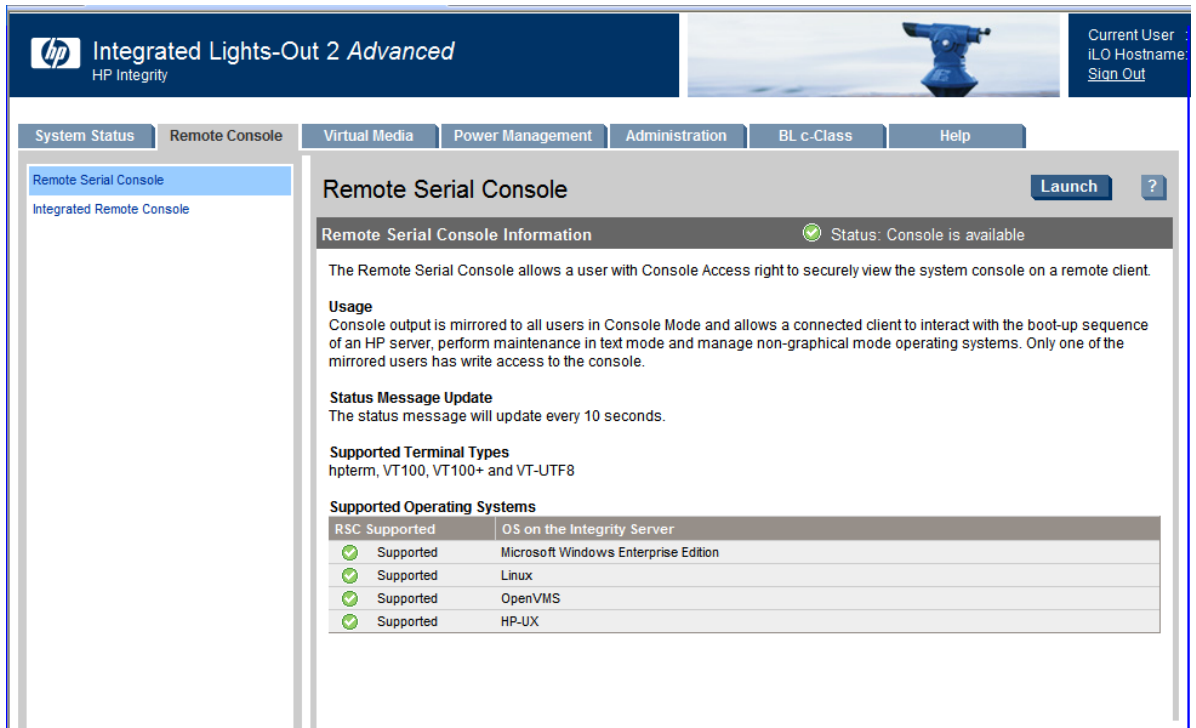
hp Integrated Lights-Out 2 Advanced
HP Integrity

Current User :
iLO Hostname:
Sign Out

System Status | Remote Console | Virtual Media | Power Management | Administration | BL c-Class | Help

Remote Serial Console
Integrated Remote Console

Remote Serial Console

Launch
?

Remote Serial Console Information
Status: Console is available

The Remote Serial Console allows a user with Console Access right to securely view the system console on a remote client.

Usage
Console output is mirrored to all users in Console Mode and allows a connected client to interact with the boot-up sequence of an HP server, perform maintenance in text mode and manage non-graphical mode operating systems. Only one of the mirrored users has write access to the console.

Status Message Update
The status message will update every 10 seconds.

Supported Terminal Types
hpterm, VT100, VT100+ and VT-UTF8

Supported Operating Systems

| RSC Supported | OS on the Integrity Server |
|---|---|
| Supported | Microsoft Windows Enterprise Edition |
| Supported | Linux |
| Supported | OpenVMS |
| Supported | HP-UX |